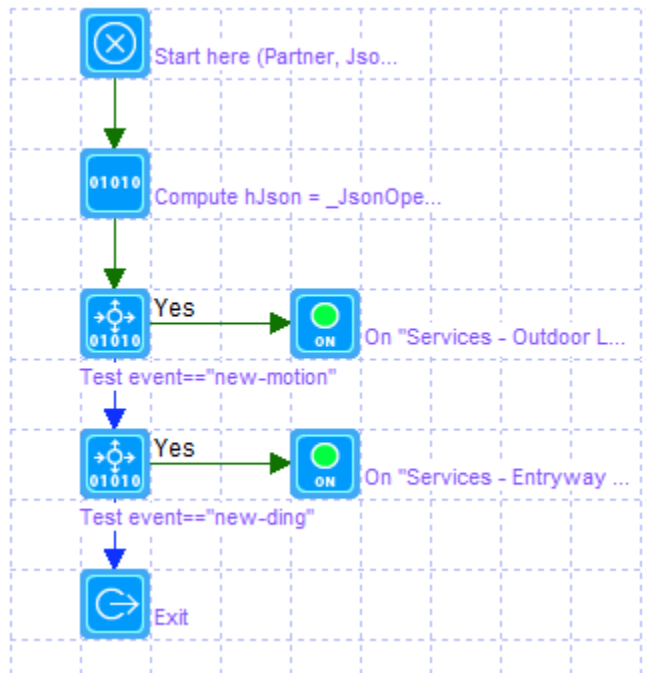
Start here (Partner, Jso...

01010

Compute hJson = _JsonOpe...

01010

Yes

ON

On "Services - Outdoor L...

Test event=="new-motion"

01010

Yes

ON

On "Services - Entryway ...

Test event=="new-ding"

Exit